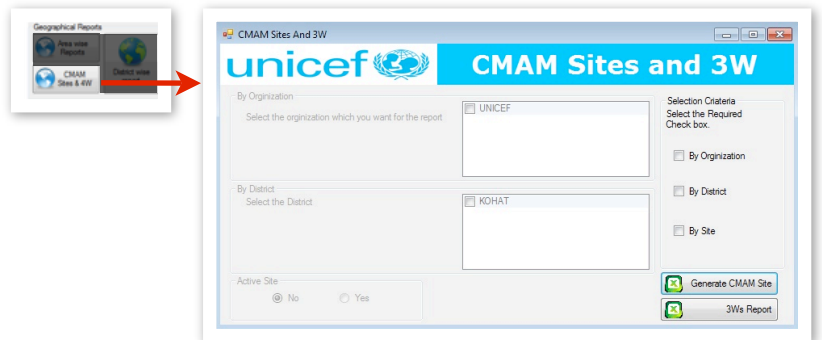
Geographical Reports

Area wise Reports

CMAM Sites & 4W

District wise

CMAM Sites And 3W

unicef

CMAM Sites and 3W

By Orginization

Select the orginization which you want for the report

UNICEF

By District

Select the District

KOHAT

Active Site

No

Yes

Selection Criateria

Select the Required Check box.

By Orginization

By District

By Site

Generate CMAM Site

3Ws Report